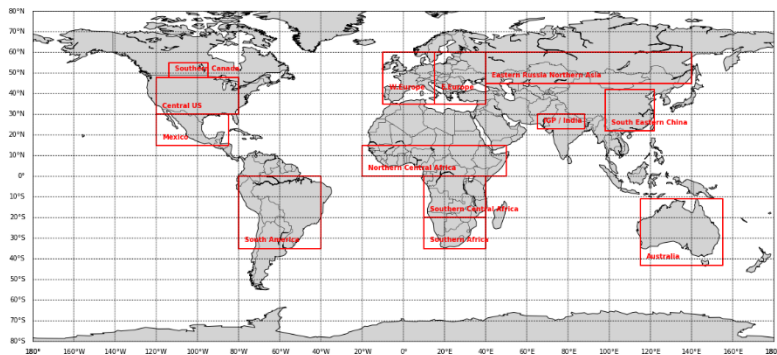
80°N
70°N
60°N
50°N
40°N
30°N
20°N
10°N
0°
10°S
20°S
30°S
40°S
50°S
60°S
70°S
80°S

180°
160°W
140°W
120°W
100°W
80°W
60°W
40°W
20°W
0°
20°E
40°E
60°E
80°E
100°E
120°E
140°E
160°E
180°

Southern Canada
Central US
Mexico
W.Europe
E.Europe
Eastern Russia Northern Asia
IGP / India
South Eastern China
Northern Central Africa
Southern Central Africa
Southern Africa
South America
Australia